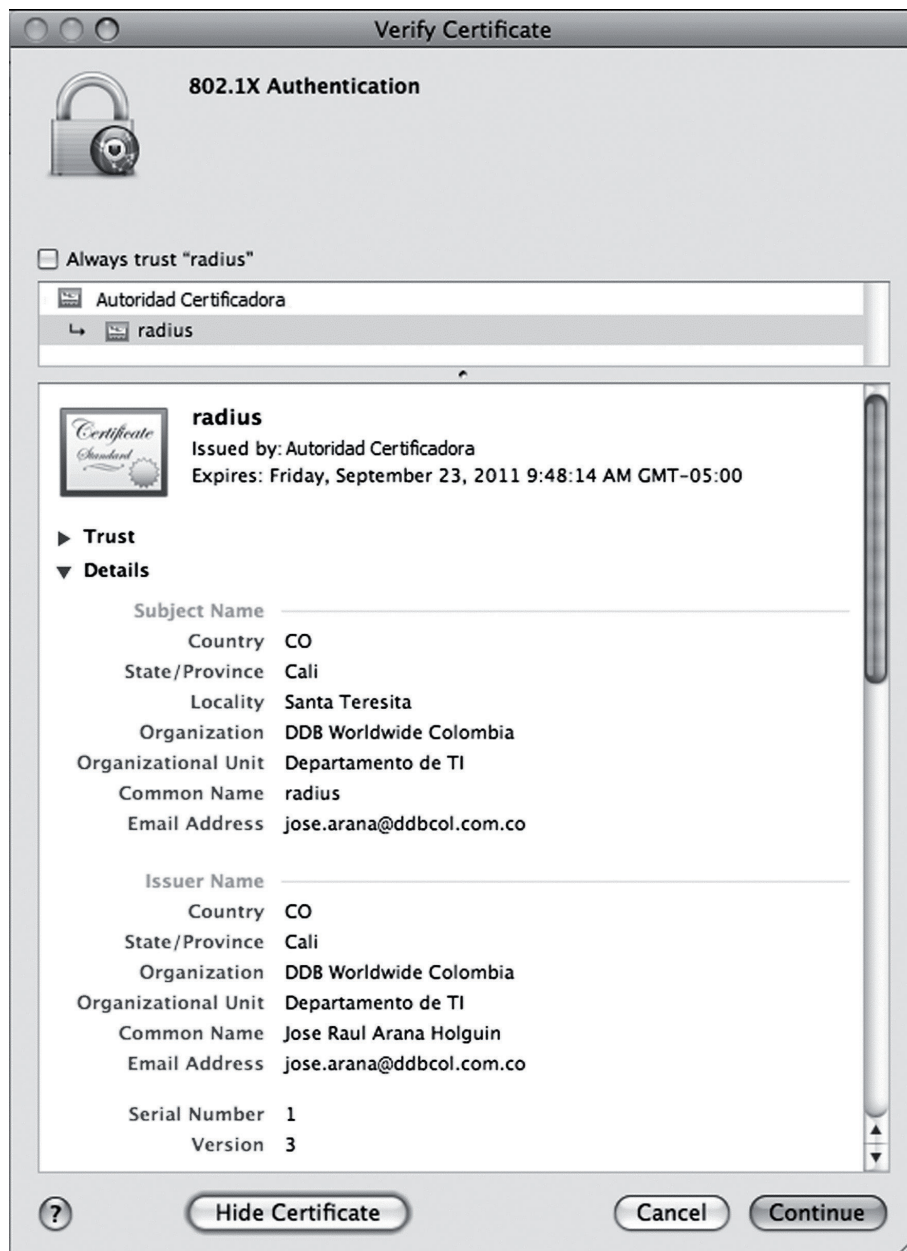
Verify Certificate

802.1X Authentication

Always trust "radius"

Autoridad Certificadora
radius

Certificate Standard

radius
Issued by: Autoridad Certificadora
Expires: Friday, September 23, 2011 9:48:14 AM GMT-05:00

Trust
Details

Subject Name
Country CO
State/Province Cali
Locality Santa Teresita
Organization DDB Worldwide Colombia
Organizational Unit Departamento de TI
Common Name radius
Email Address jose.arana@ddbcol.com.co

Issuer Name
Country CO
State/Province Cali
Organization DDB Worldwide Colombia
Organizational Unit Departamento de TI
Common Name Jose Raul Arana Holguin
Email Address jose.arana@ddbcol.com.co

Serial Number 1
Version 3

?
Hide Certificate
Cancel
Continue